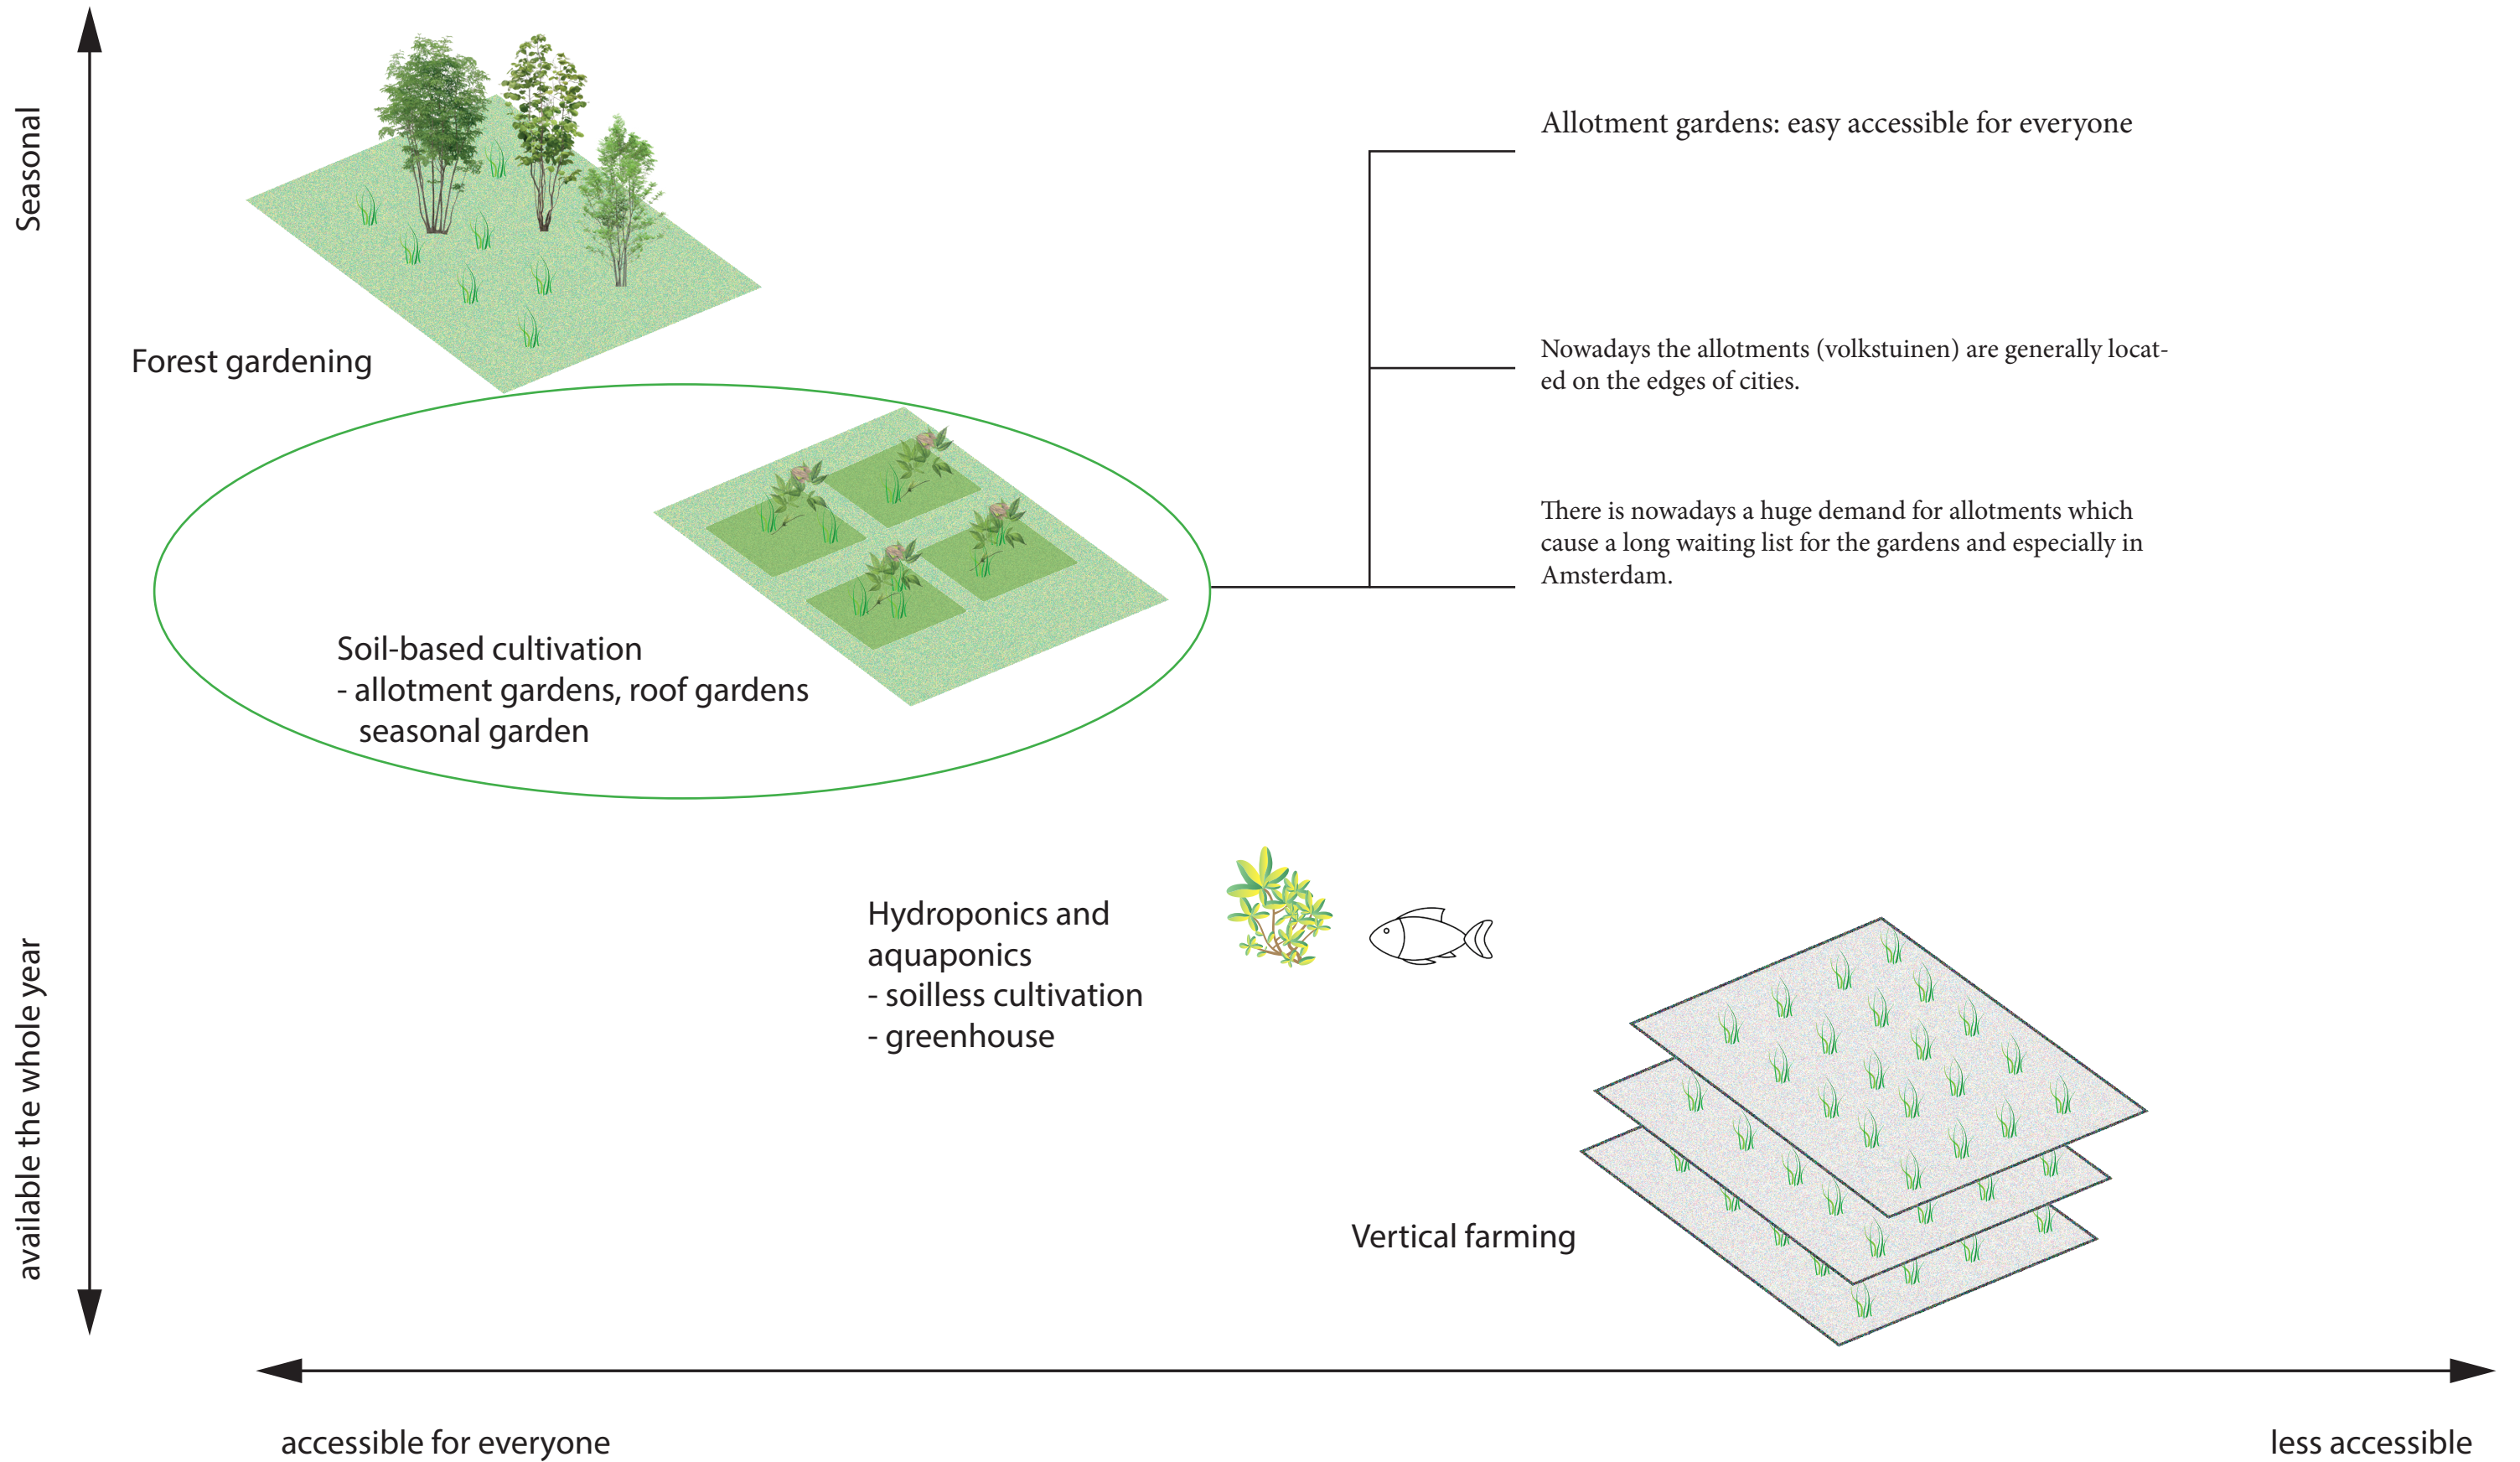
Seasonal

Forest gardening

Allotment gardens: easy accessible for everyone

Nowadays the allotments (volkstuinen) are generally located on the edges of cities.

There is nowadays a huge demand for allotments which cause a long waiting list for the gardens and especially in Amsterdam.

Soil-based cultivation
- allotment gardens, roof gardens
seasonal garden

Hydroponics and aquaponics
- soilless cultivation
- greenhouse

Vertical farming

available the whole year

accessible for everyone

less accessible